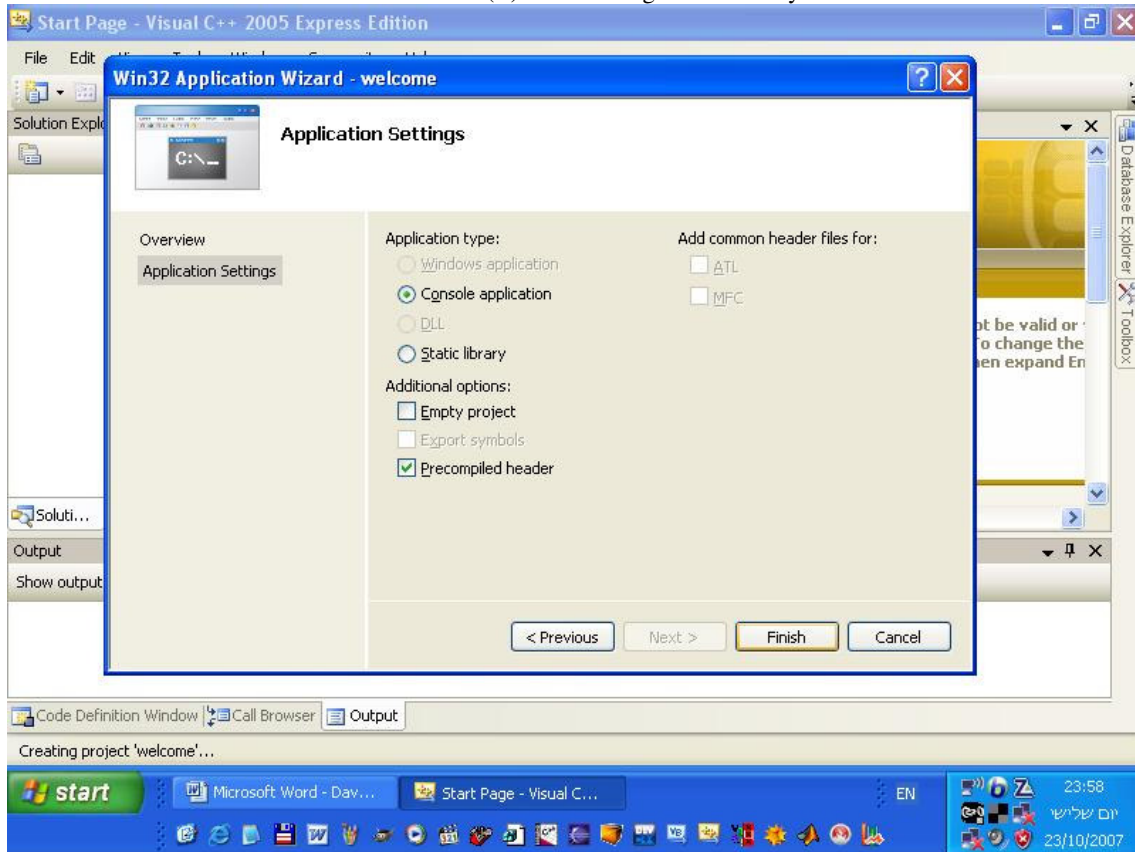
Start Page - Visual C++ 2005 Express Edition

File Edit

Win32 Application Wizard - welcome

Solution Explo

Application Settings

C:\_

Overview

Application Settings

Application type:

Windows application

Console application

DLL

Static library

Additional options:

Empty project

Export symbols

Precompiled header

Add common header files for:

ATL

MFC

t be valid or
o change the
en expand En

Database Explorer

Toolbox

Soluti...

Output

Show output

< Previous

Next >

Finish

Cancel

Code Definition Window

Call Browser

Output

Creating project 'welcome'...

start

Microsoft Word - Dav...

Start Page - Visual C...

EN

23:58

יום שלישי

23/10/2007